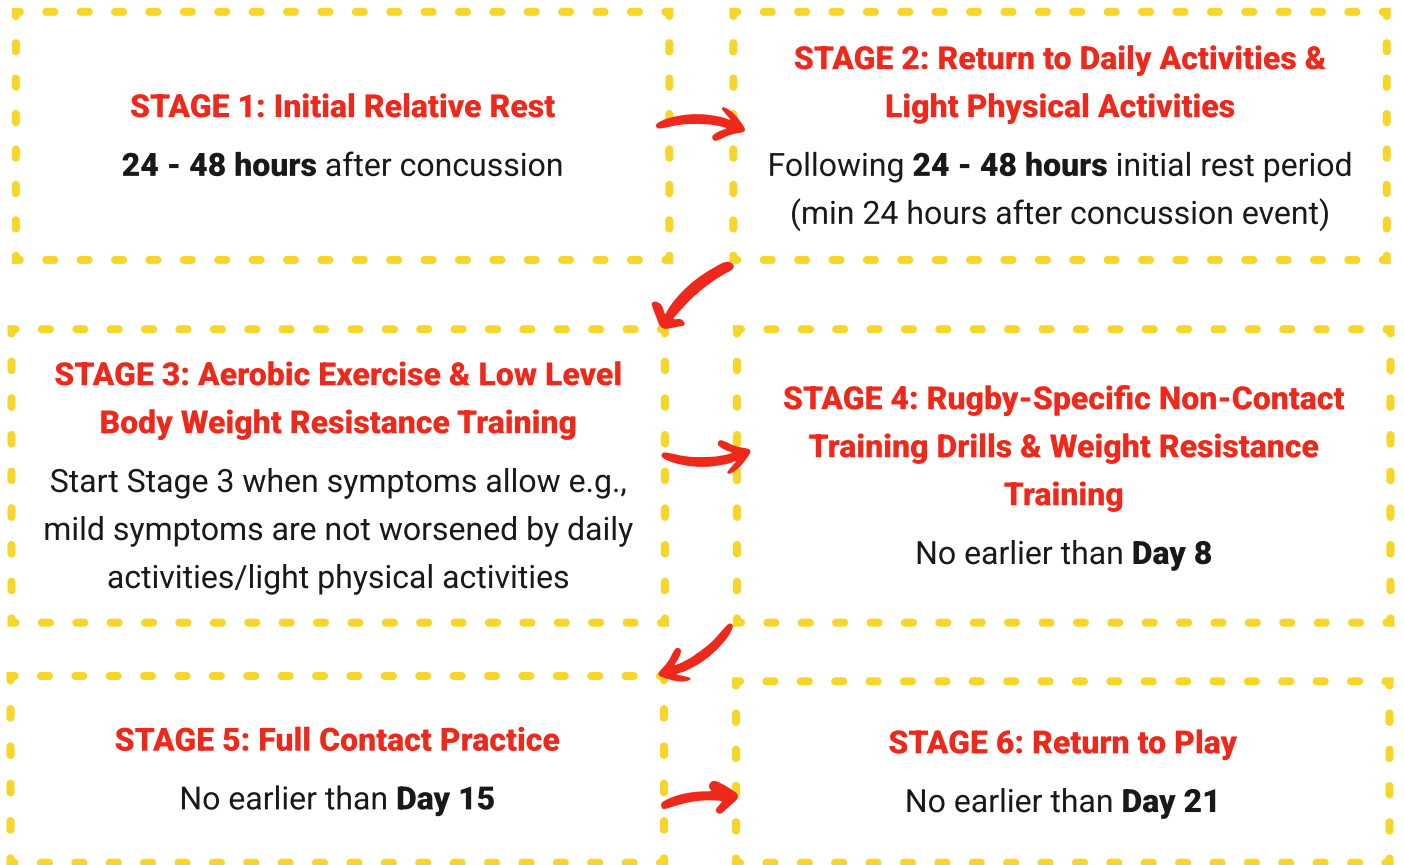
STAGE 1: Initial Relative Rest

24 - 48 hours after concussion

STAGE 2: Return to Daily Activities & Light Physical Activities

Following 24 - 48 hours initial rest period (min 24 hours after concussion event)

STAGE 3: Aerobic Exercise & Low Level Body Weight Resistance Training

Start Stage 3 when symptoms allow e.g., mild symptoms are not worsened by daily activities/light physical activities

STAGE 4: Rugby-Specific Non-Contact Training Drills & Weight Resistance Training

No earlier than Day 8

STAGE 5: Full Contact Practice

No earlier than Day 15

STAGE 6: Return to Play

No earlier than Day 21